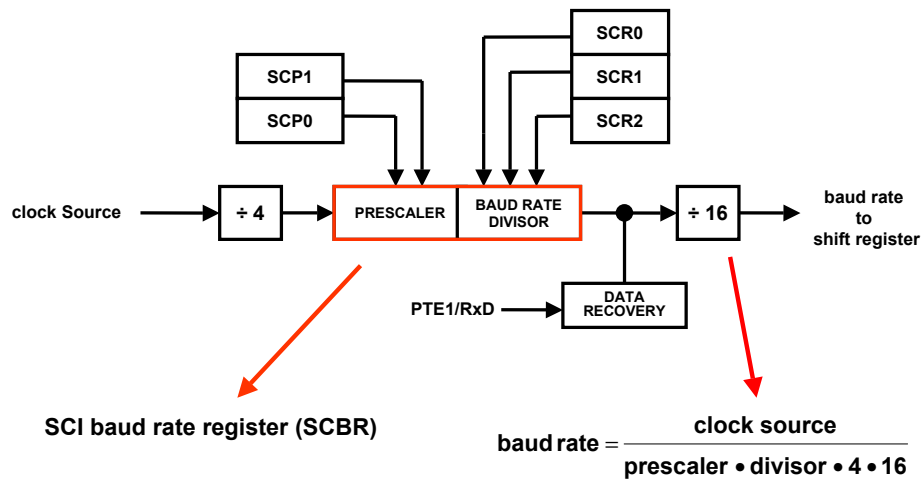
SCR0

SCP1

SCR1

SCP0

SCR2

clock Source

÷ 4

PRESCALER

BAUD RATE DIVISOR

÷ 16

baud rate to shift register

PTE1/RxD

DATA RECOVERY

SCI baud rate register (SCBR)

$\text{baud rate} = \frac{\text{clock source}}{\text{prescaler} \bullet \text{divisor} \bullet 4 \bullet 16}$